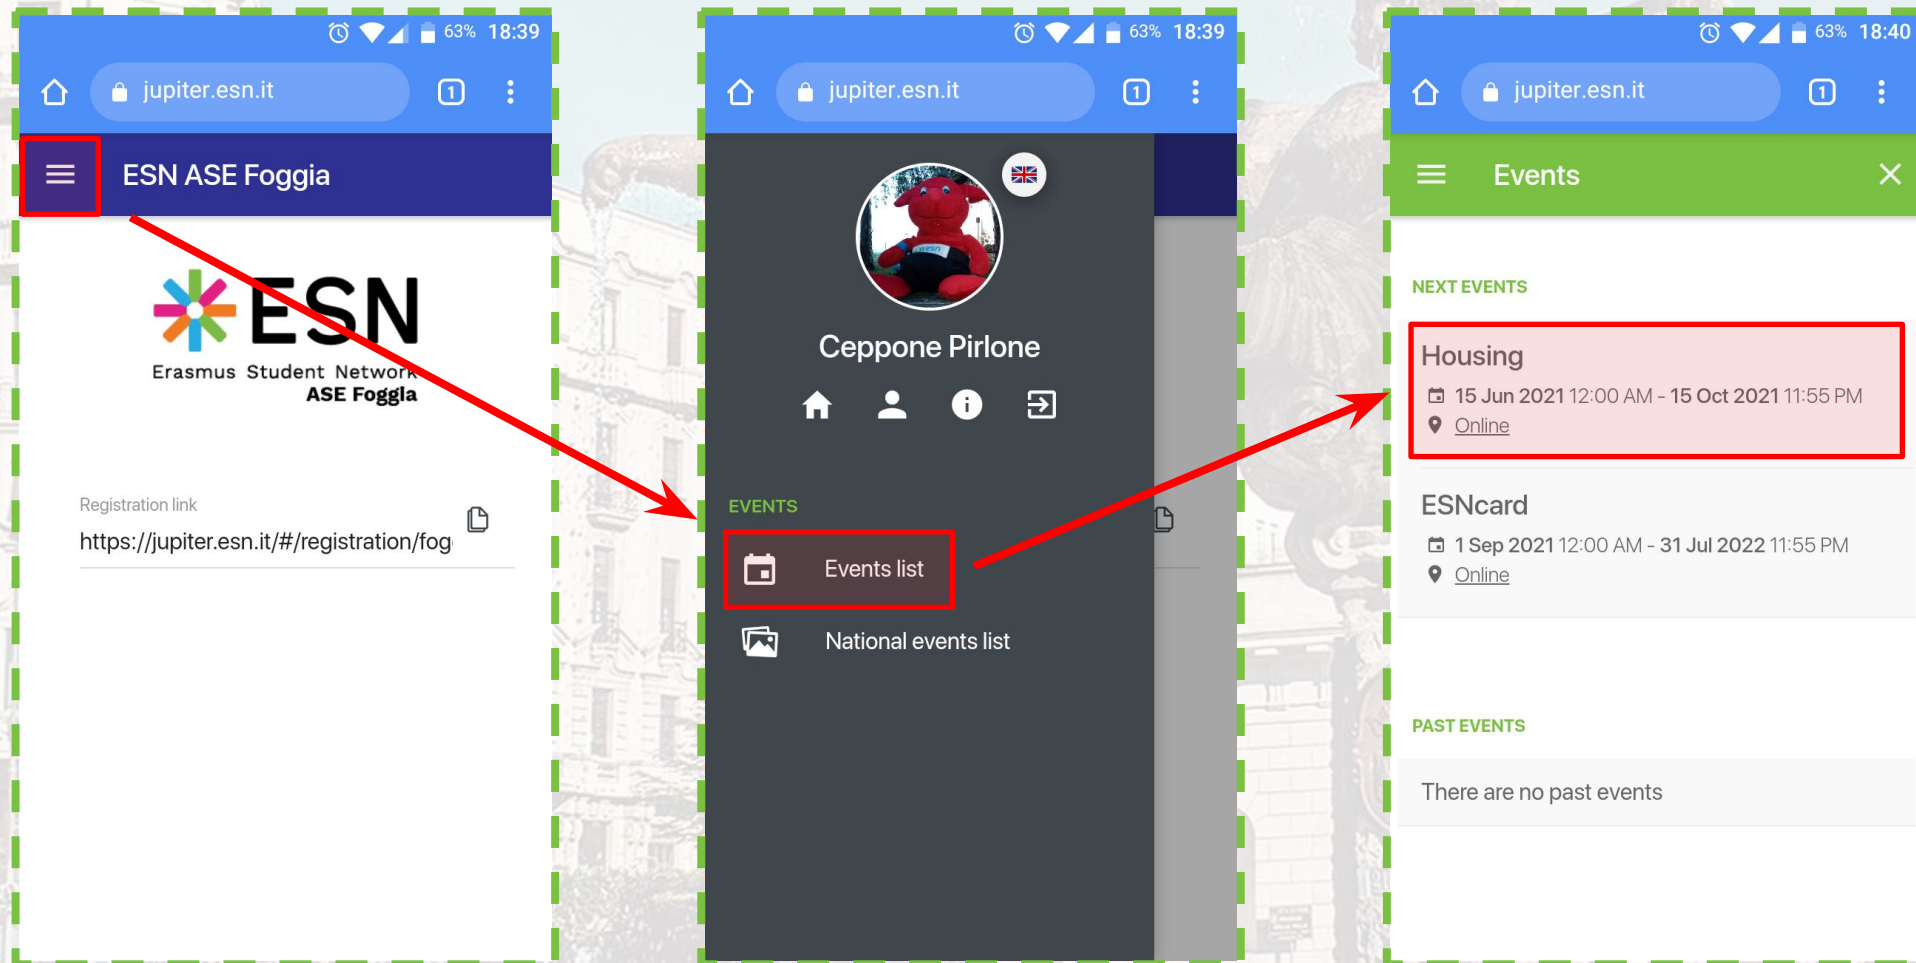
63% 18:39

jupiter.esn.it

1

ESN ASE Foggia

ESN
Erasmus Student Network
ASE Foggia

Registration link
https://jupiter.esn.it/#/registration/fog

63% 18:39

jupiter.esn.it

1

Ceppone Pirlone

EVENTS

Events list

National events list

63% 18:40

jupiter.esn.it

1

Events

NEXT EVENTS

Housing
15 Jun 2021 12:00 AM - 15 Oct 2021 11:55 PM
Online

ESNcard
1 Sep 2021 12:00 AM - 31 Jul 2022 11:55 PM
Online

PAST EVENTS

There are no past events